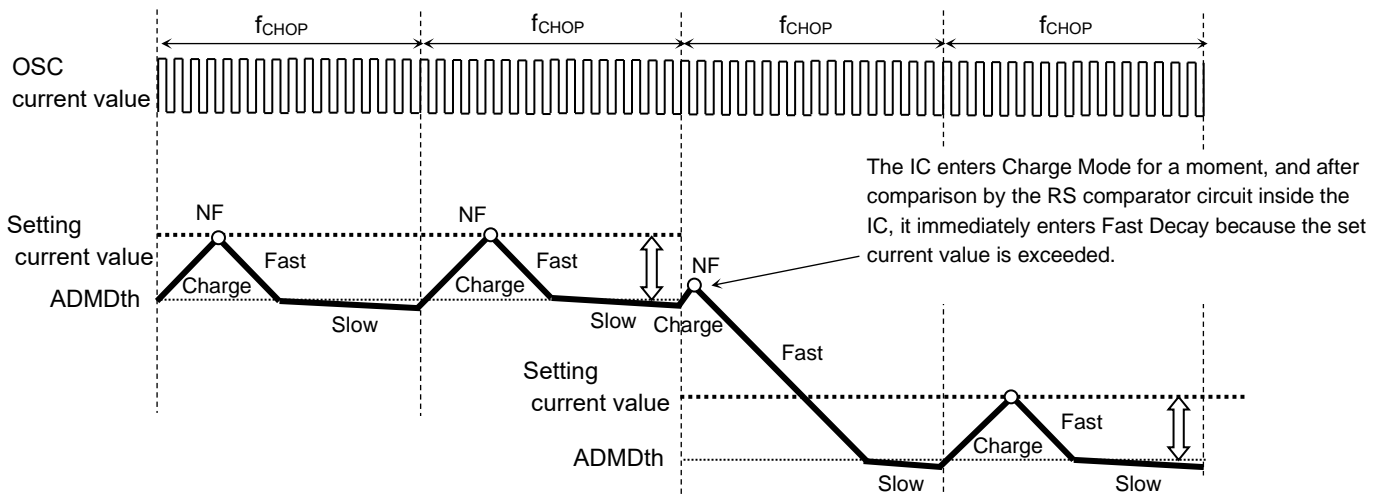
$f_{CHOP}$ $f_{CHOP}$ $f_{CHOP}$ $f_{CHOP}$

OSC current value

The IC enters Charge Mode for a moment, and after comparison by the RS comparator circuit inside the IC, it immediately enters Fast Decay because the set current value is exceeded.

Setting current value

ADMDth

NF

Charge

Fast

Slow

NF

Charge

Fast

Slow

NF

Charge

Fast

Setting current value

ADMDth

Slow

Charge

Fast

Slow